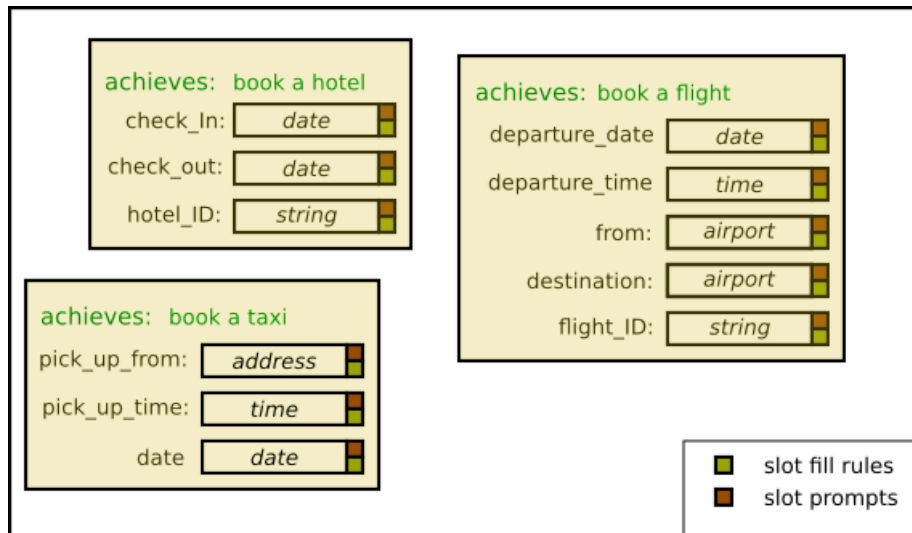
achieves: book a hotel
check_In: date
check_out: date
hotel_ID: string

achieves: book a flight
departure_date date
departure_time time
from: airport
destination: airport
flight_ID: string

achieves: book a taxi
pick_up_from: address
pick_up_time: time
date date

slot fill rules
slot prompts